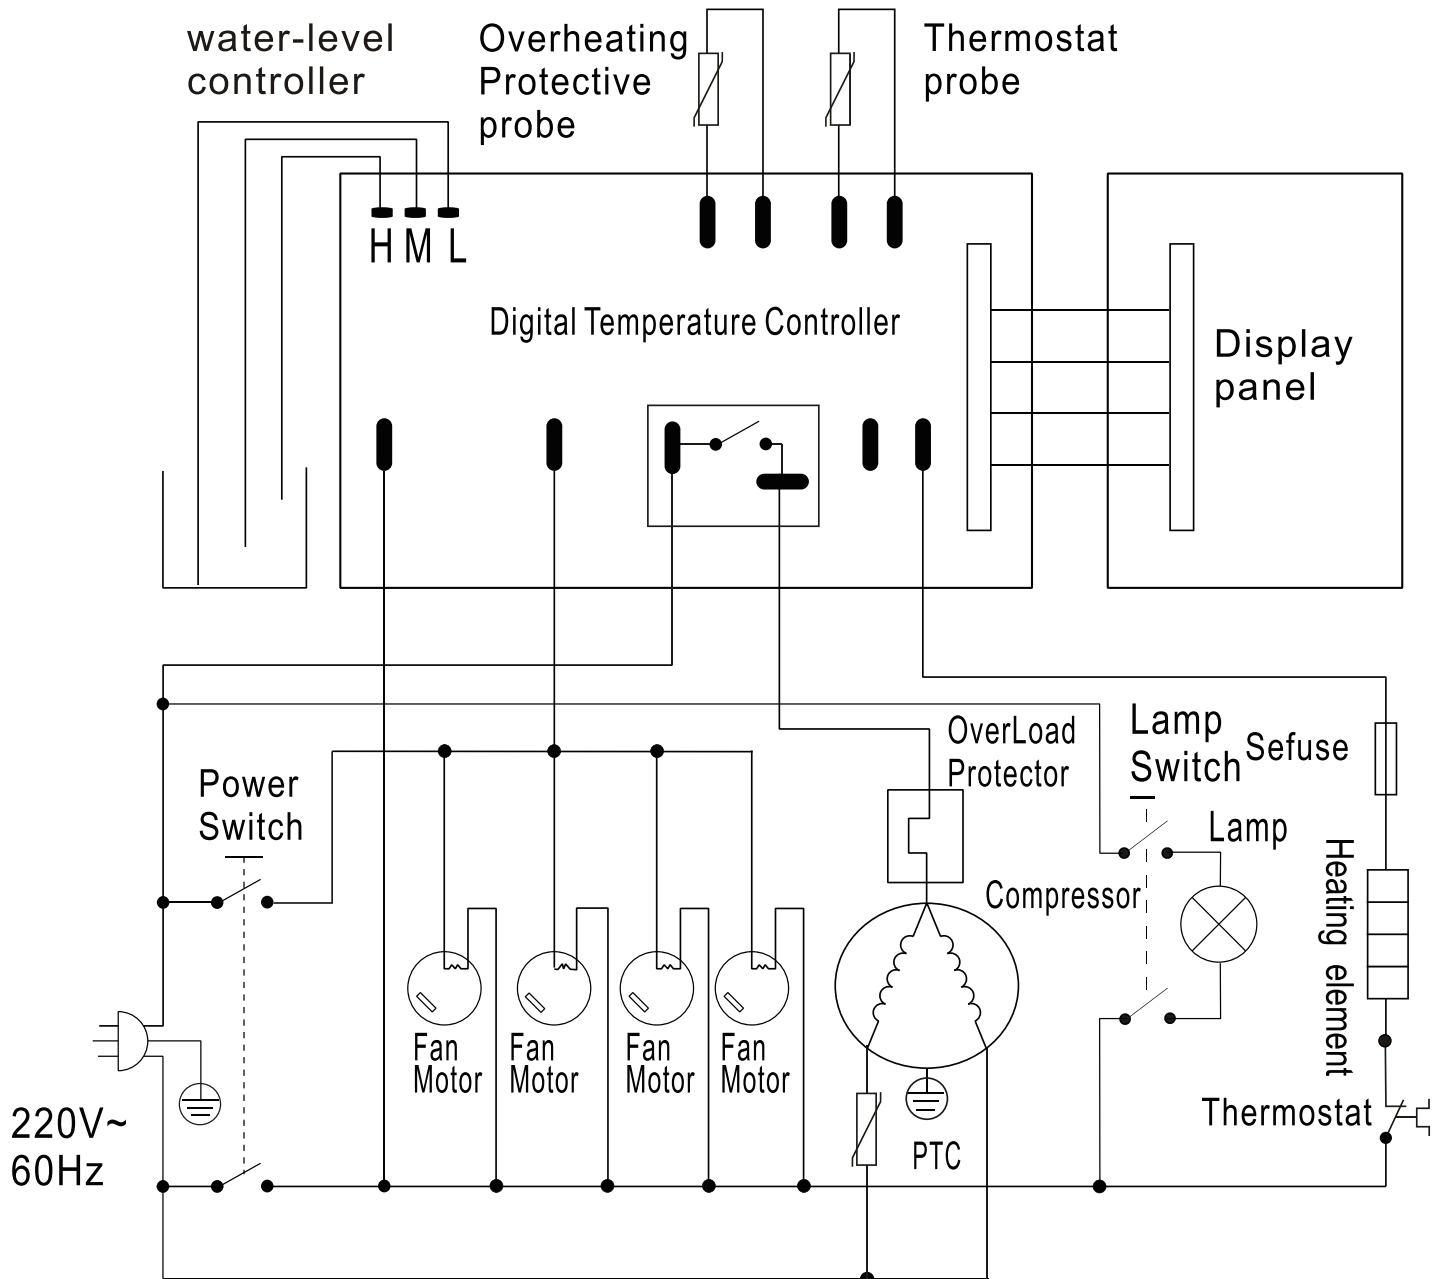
water-level controller

Overheating Protective probe

Thermostat probe

H M L

Digital Temperature Controller

Display panel

Power Switch

OverLoad Protector

Lamp Switch

Sefuse

Lamp

Compressor

Heating element

Fan Motor

Fan Motor

Fan Motor

Fan Motor

PTC

Thermostat

220V~ 60Hz